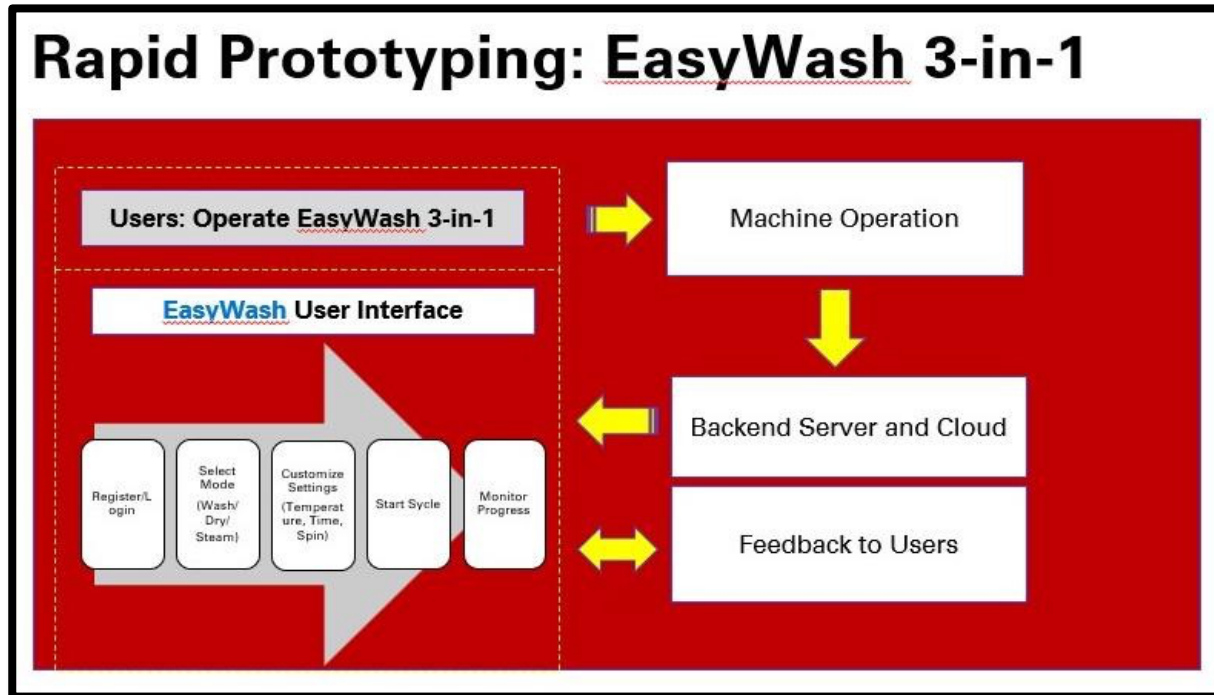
Rapid Prototyping: EasyWash 3-in-1

Users: Operate EasyWash 3-in-1

Machine Operation

EasyWash User Interface

Register/Login

Select Mode (Wash/ Dry/ Steam)

Customize Settings (Temperature, Time, Spin)

Start Sycle

Monitor Progress

Backend Server and Cloud

Feedback to Users